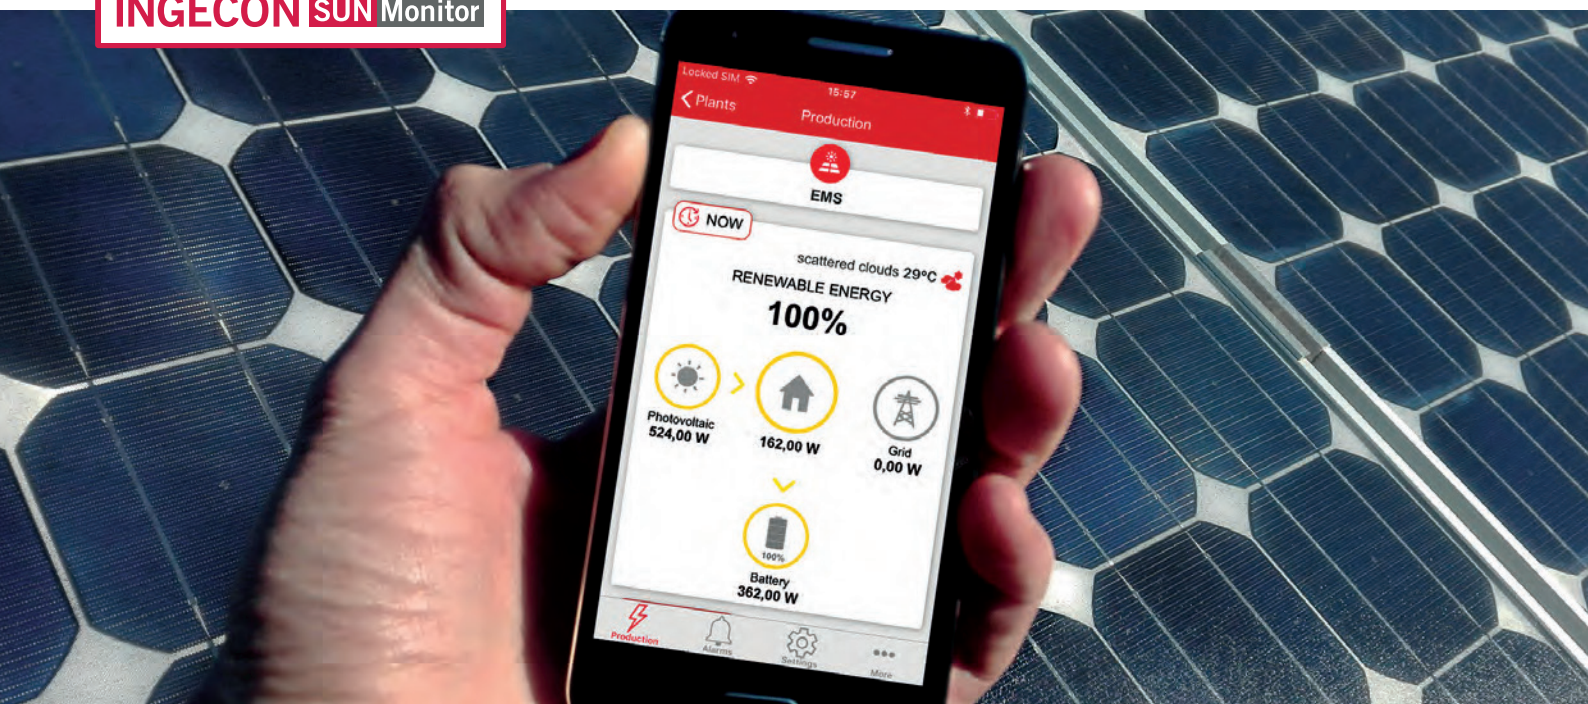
INGECON SUN Monitor

Locked SIM 15:57
Plants
Production

EMS

NOW

scattered clouds 29ºC
RENEWABLE ENERGY
100%

Photovoltaic
524,00 W

162,00 W

Grid
0,00 W

100%
Battery
362,00 W

Production
Alarms
Settings
More